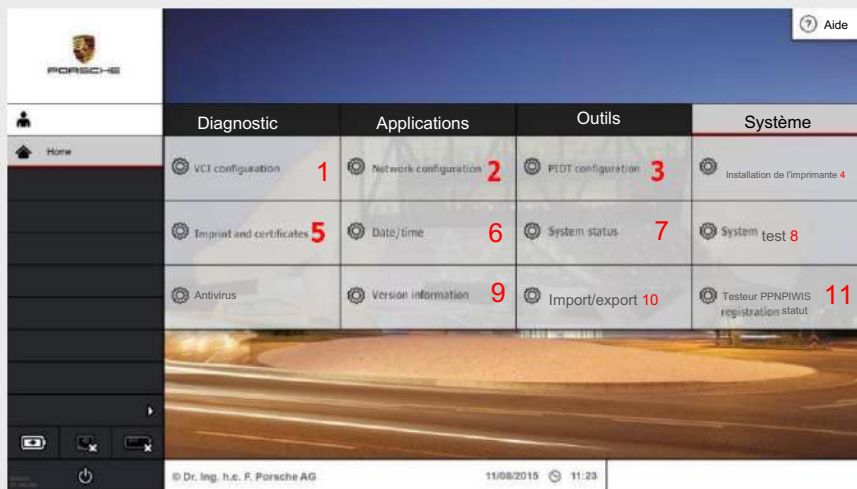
PORSCHE

Aide

Home

| Diagnostic | Applications | Outils | Système |
|---|---|---|---|
| VCI configuration 1 | Network configuration 2 | PIDT configuration 3 | Installation de l'imprimante 4 |
| Imprint and certificates 5 | Date/time 6 | System status 7 | System test 8 |
| Antivirus | Version information 9 | Import/export 10 | Testeur PPNPIWIS registration statut 11 |

© Dr. Ing. h.c. F. Porsche AG

11/08/2015 11:23